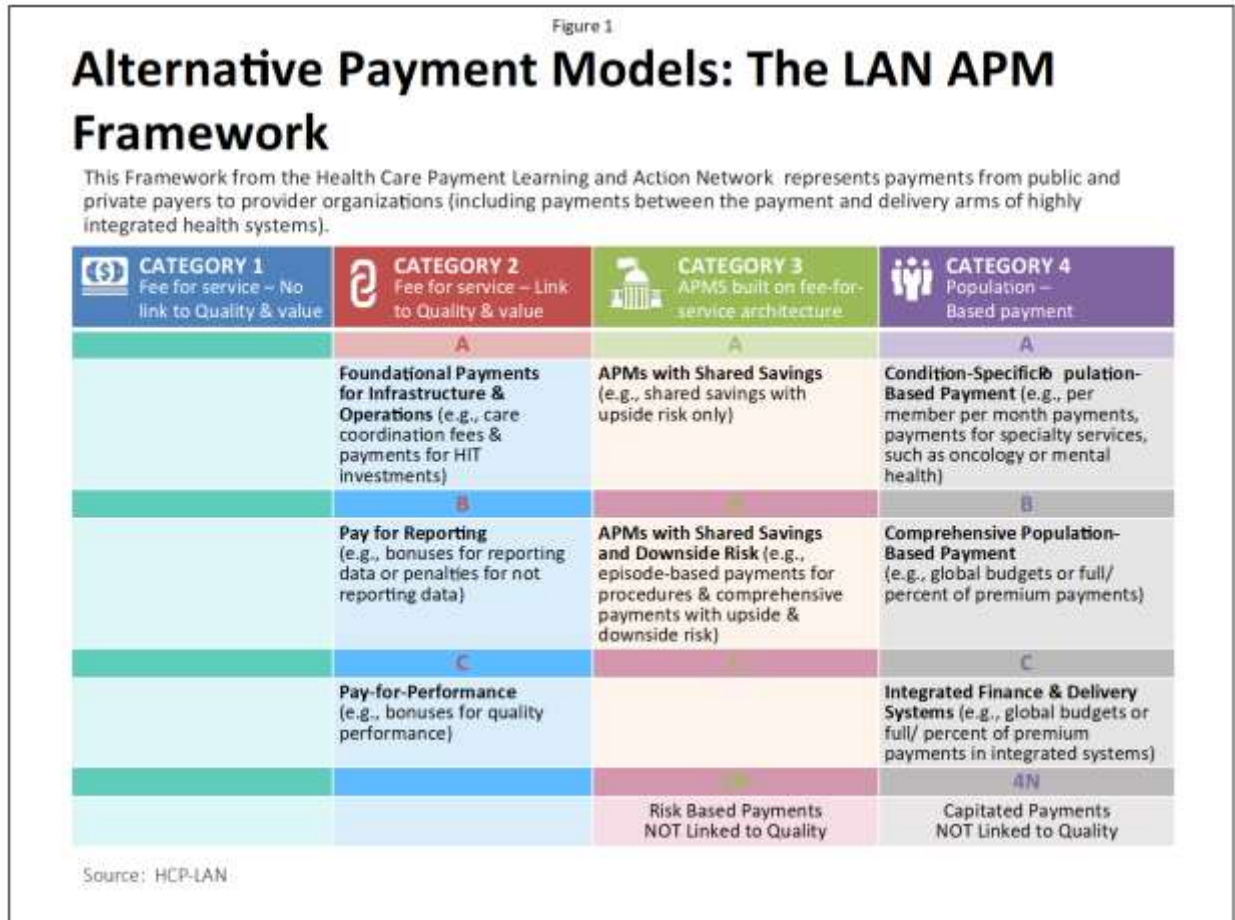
Figure 1

Alternative Payment Models: The LAN APM Framework

This Framework from the Health Care Payment Learning and Action Network represents payments from public and private payers to provider organizations (including payments between the payment and delivery arms of highly integrated health systems).

| CATEGORY 1 Fee for service – No link to Quality & value | CATEGORY 2 Fee for service – Link to Quality & value | CATEGORY 3 APMS built on fee-for-service architecture | CATEGORY 4 Population – Based payment |
|---|---|---|---|
| | A | A | A |
| | **Foundational Payments for Infrastructure & Operations** (e.g., care coordination fees & payments for HIT investments) | **APMs with Shared Savings** (e.g., shared savings with upside risk only) | **Condition-Specificꝛ pulation-Based Payment** (e.g., per member per month payments, payments for specialty services, such as oncology or mental health) |
| | B | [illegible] | B |
| | **Pay for Reporting** (e.g., bonuses for reporting data or penalties for not reporting data) | **APMs with Shared Savings and Downside Risk** (e.g., episode-based payments for procedures & comprehensive payments with upside & downside risk) | **Comprehensive Population-Based Payment** (e.g., global budgets or full/ percent of premium payments) |
| | C | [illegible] | C |
| | **Pay-for-Performance** (e.g., bonuses for quality performance) | | **Integrated Finance & Delivery Systems** (e.g., global budgets or full/ percent of premium payments in integrated systems) |
| | | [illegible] | 4N |
| | | Risk Based Payments NOT Linked to Quality | Capitated Payments NOT Linked to Quality |

Source: HCP-LAN